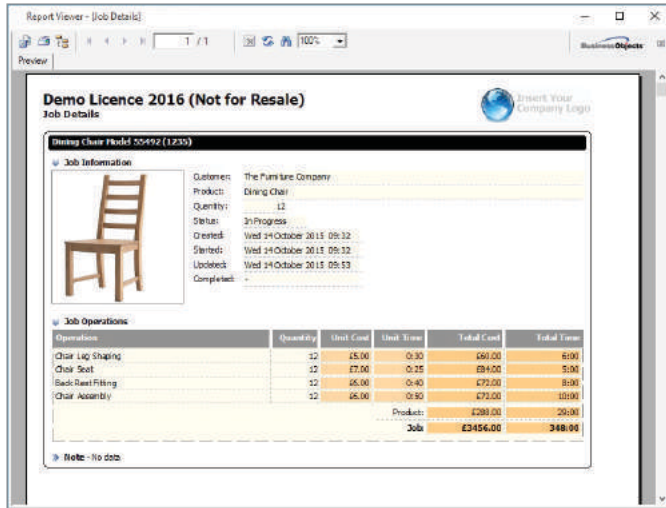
Report Viewer - [Job Details]

1 / 1

100%

BusinessObjects

Preview

Demo Licence 2016 (Not for Resale)
Job Details

Insert Your Company Logo

Dining Chair Model 55492 (1235)

Job Information

Customer: The Furniture Company
Product: Dining Chair
Quantity: 12
Status: In Progress
Created: Wed 14 October 2015 09:32
Started: Wed 14 October 2015 09:32
Updated: Wed 14 October 2015 09:53
Completed: -

Job Operations

| Operation | Quantity | Unit Cost | Unit Time | Total Cost | Total Time |
|---|---|---|---|---|---|
| Chair Leg Shaping | 12 | £5.00 | 0:30 | £60.00 | 6:00 |
| Chair Seat | 12 | £7.00 | 0:25 | £84.00 | 5:00 |
| Back Rest Fitting | 12 | £6.00 | 0:40 | £72.00 | 8:00 |
| Chair Assembly | 12 | £6.00 | 0:50 | £72.00 | 10:00 |
| | | | Product: | £288.00 | 29:00 |
| | | | Job: | £3456.00 | 348:00 |

Note - No data